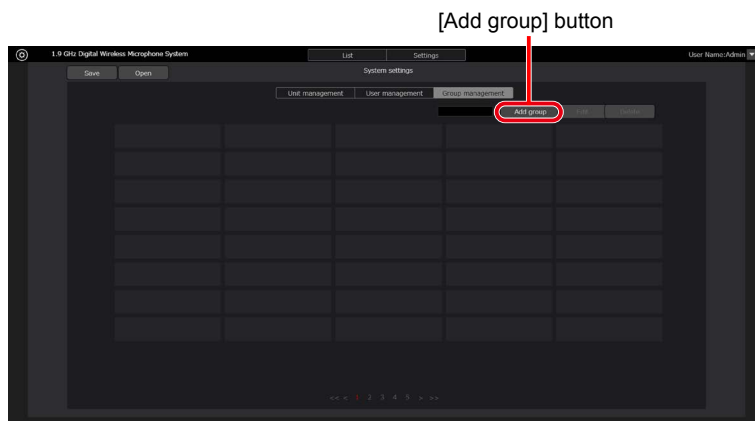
[Add group] button

1.9 GHz Digital Wireless Microphone System

List Settings

User Name:Admin

Save Open

System settings

Unit management User management Group management

Add group Edit Delete

<< < 1 2 3 4 5 > >>